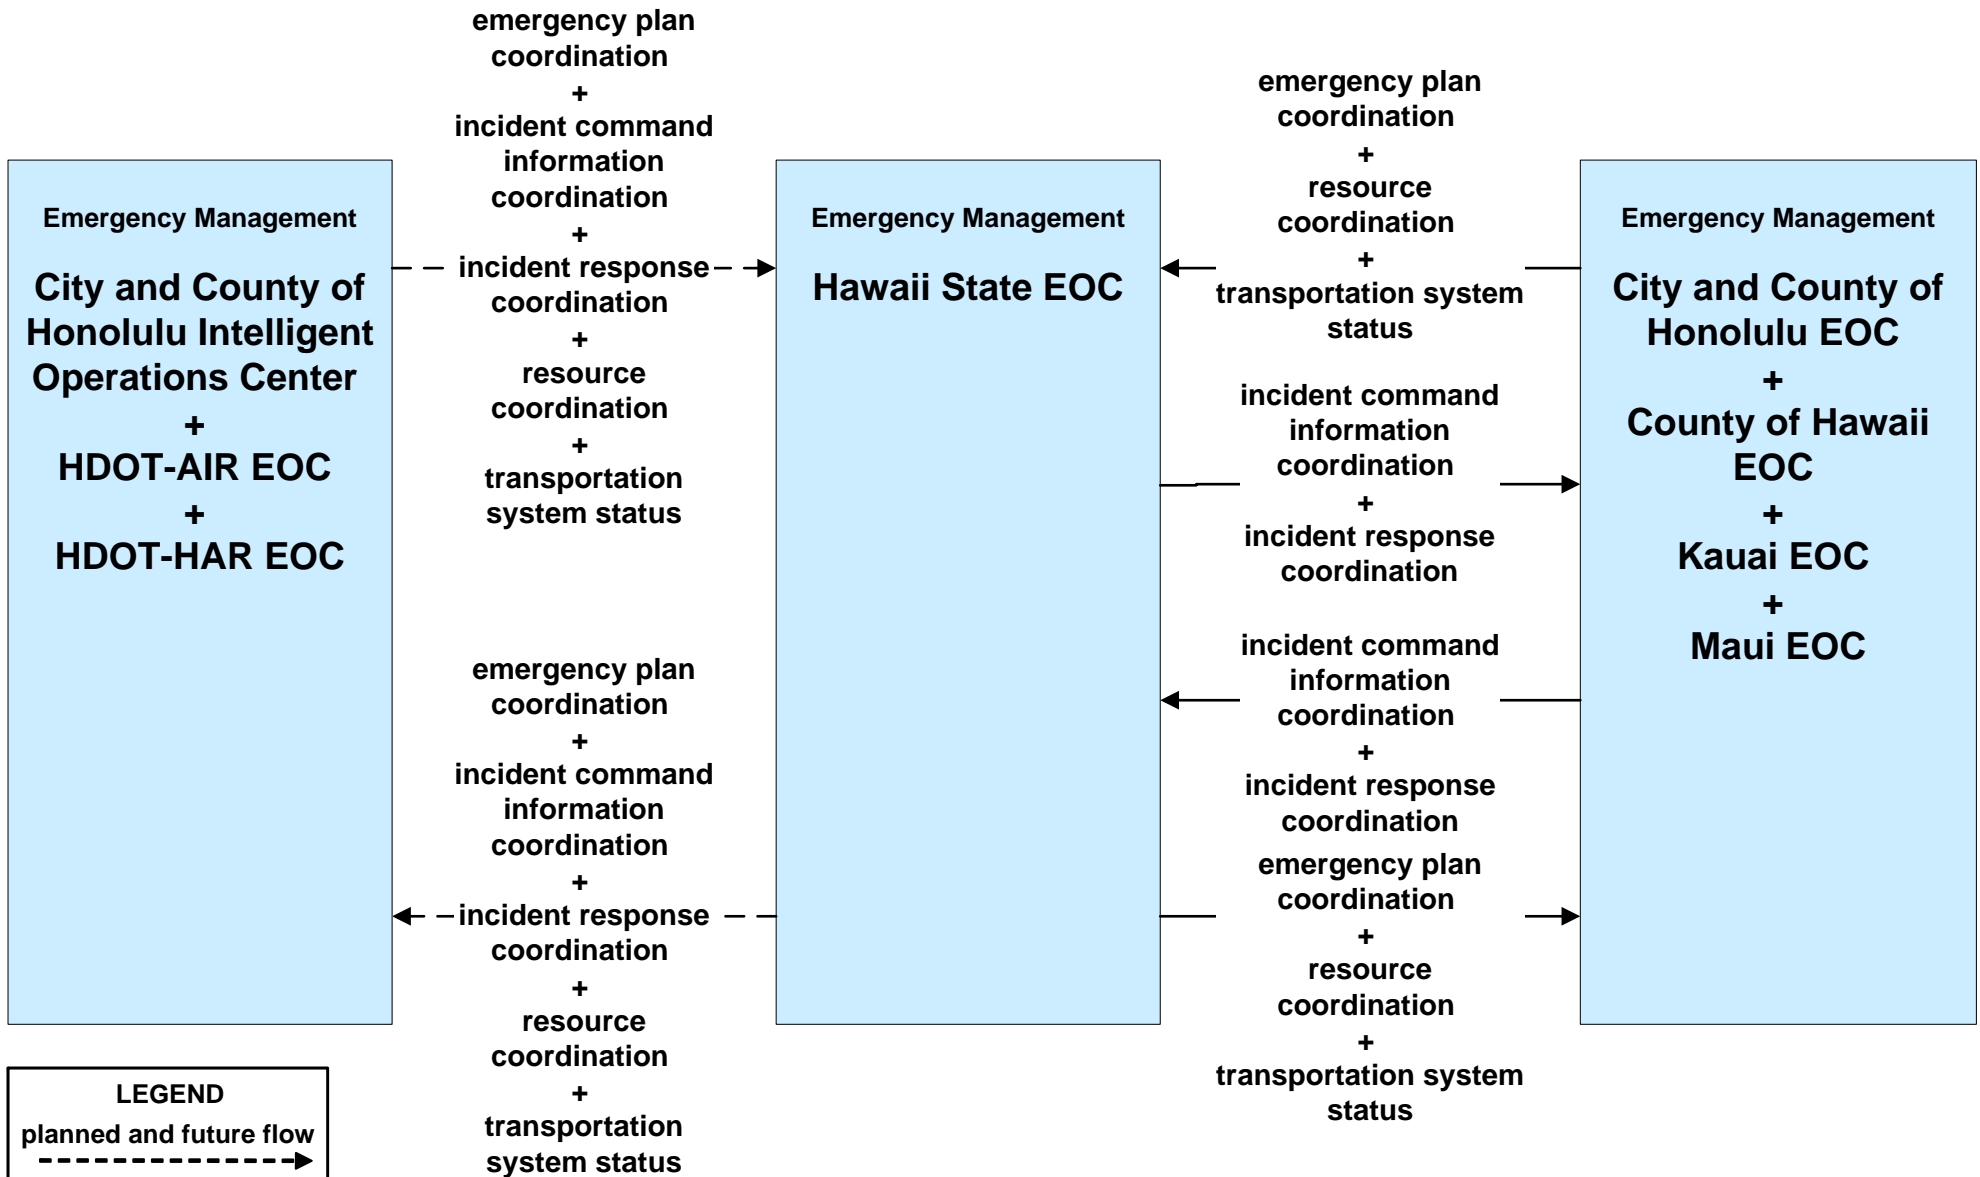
Emergency Management

City and County of Honolulu Intelligent Operations Center
+
HDOT-AIR EOC
+
HDOT-HAR EOC

emergency plan coordination
+
incident command information coordination
+
incident response coordination
+
resource coordination
+
transportation system status

Emergency Management

Hawaii State EOC

emergency plan coordination
+
resource coordination
+
transportation system status

incident command information coordination
+
incident response coordination

Emergency Management

City and County of Honolulu EOC
+
County of Hawaii EOC
+
Kauai EOC
+
Maui EOC

emergency plan coordination
+
incident command information coordination
+
incident response coordination
+
resource coordination
+
transportation system status

incident command information coordination
+
incident response coordination

emergency plan coordination
+
resource coordination
+
transportation system status

LEGEND
planned and future flow